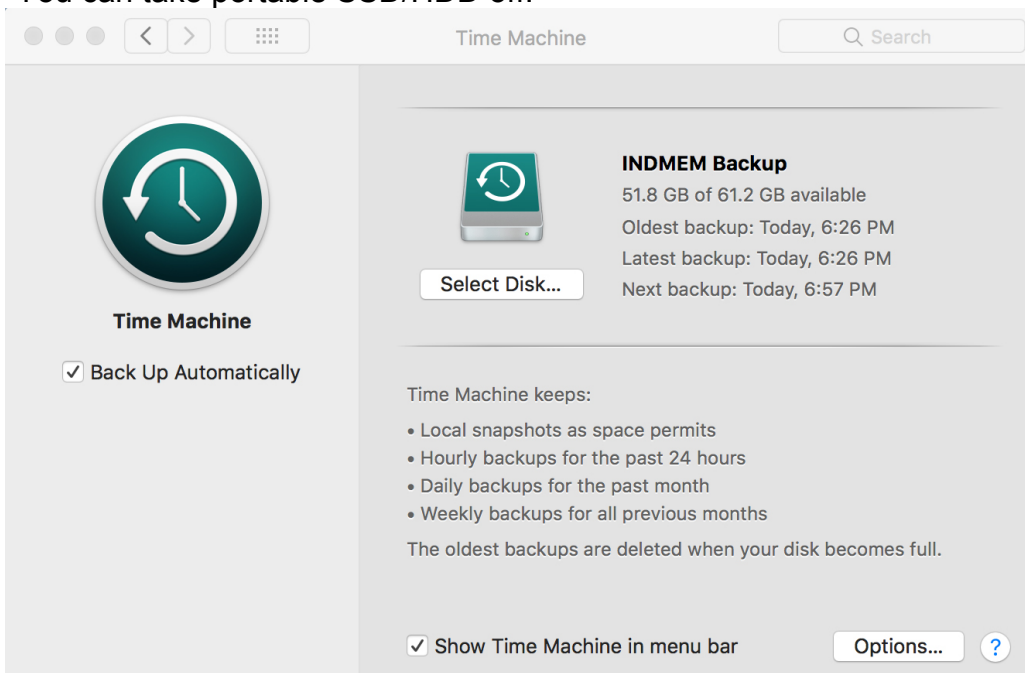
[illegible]

Time Machine

Search

Time Machine

✓ Back Up Automatically

INDMEM Backup
51.8 GB of 61.2 GB available
Oldest backup: Today, 6:26 PM
Latest backup: Today, 6:26 PM
Next backup: Today, 6:57 PM

Select Disk...

Time Machine keeps:
• Local snapshots as space permits
• Hourly backups for the past 24 hours
• Daily backups for the past month
• Weekly backups for all previous months
The oldest backups are deleted when your disk becomes full.

✓ Show Time Machine in menu bar

Options...

?